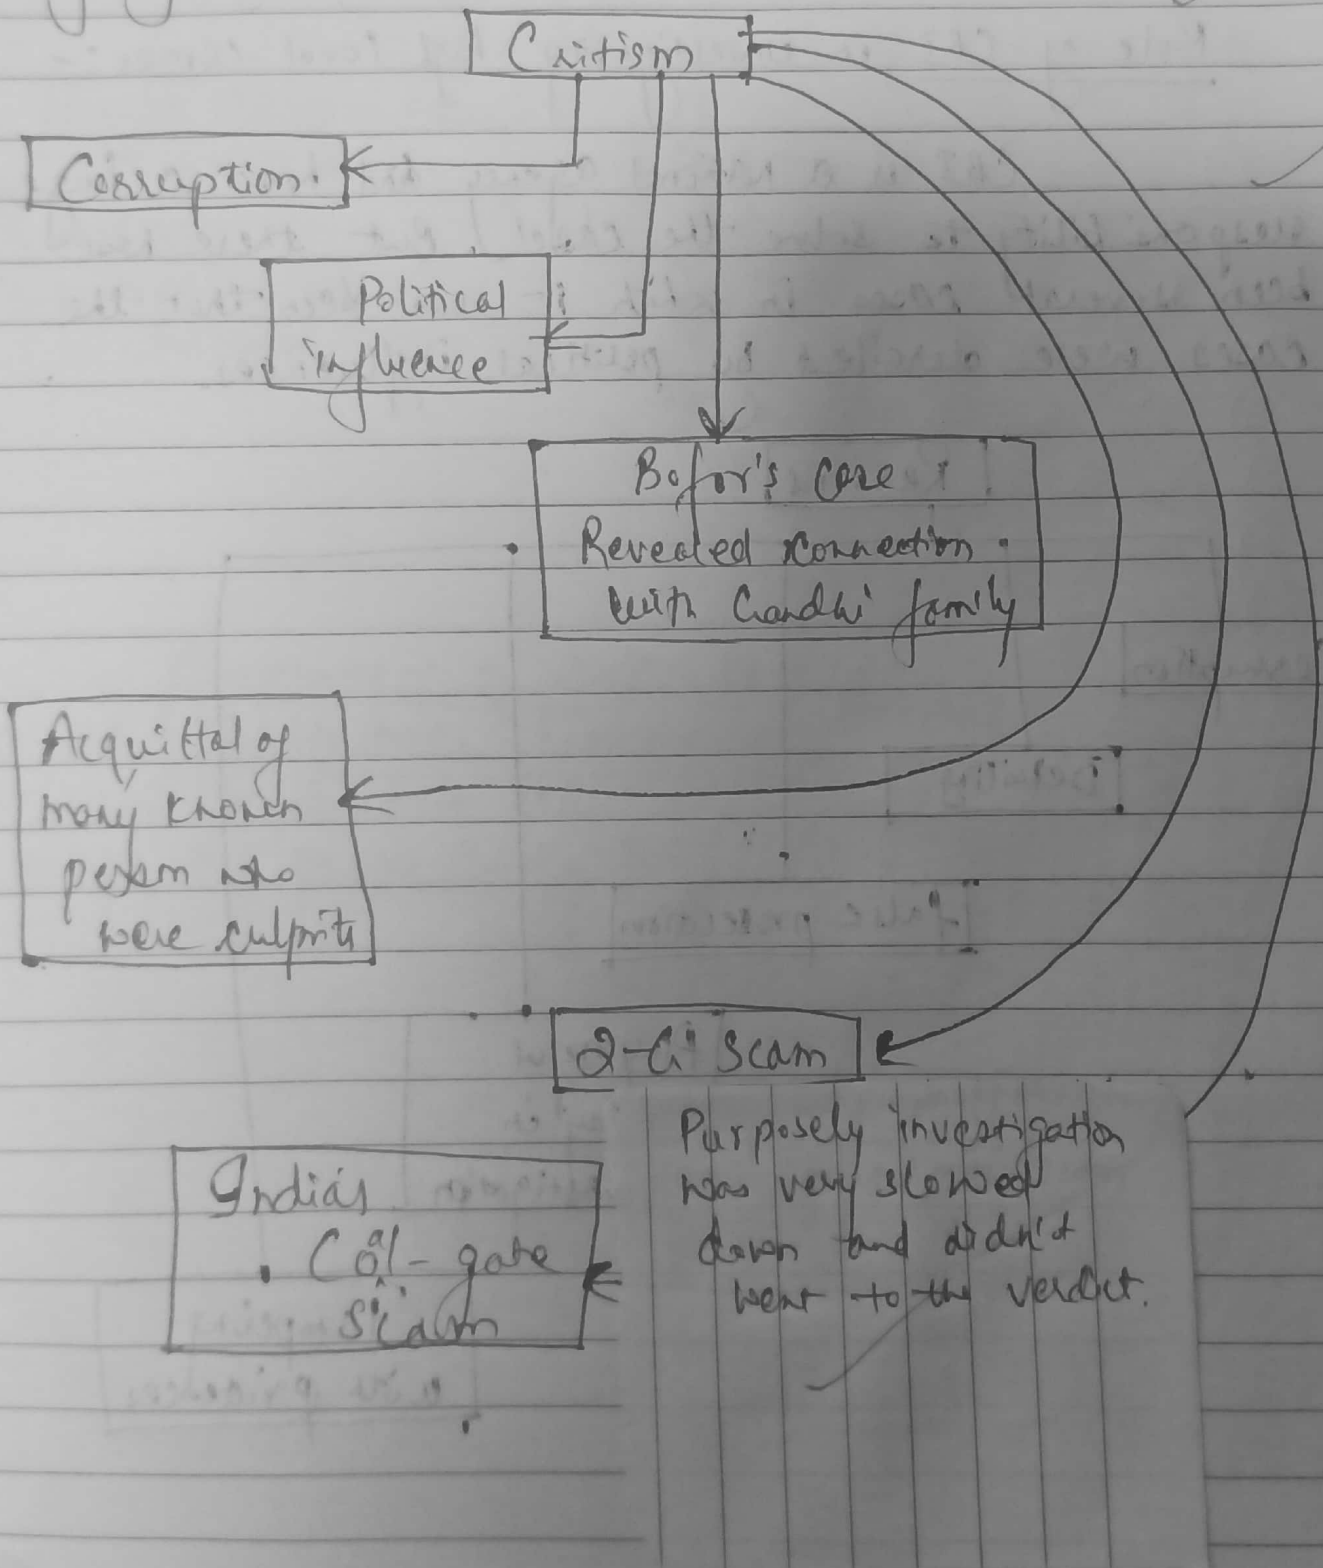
Critism

Corruption.

Political influence

Bofor's case
Revealed connection
with Gandhi family

Acquittal of
many known
person who
were culprits

2-G Scam

Purposely investigation was very slowed down and didn't went to the verdict.

India's
Coal-gate
Scam